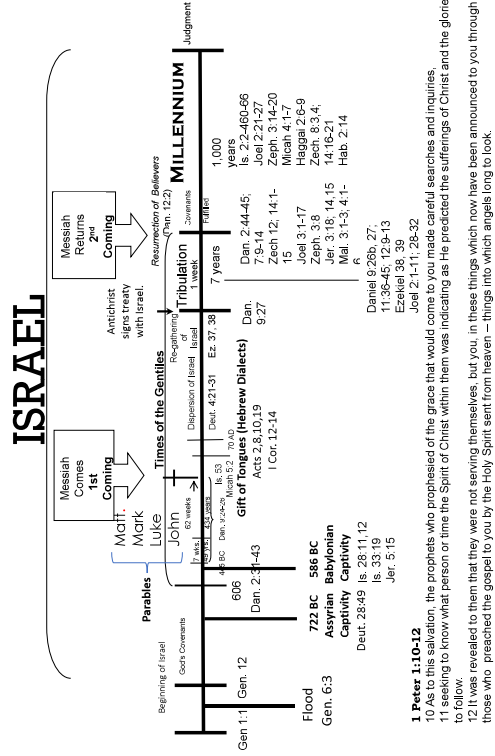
ISRAEL

Gen 1:1
Flood
Gen. 6:3
Beginning of Israel
Gen. 12
God's Covenants
722 BC
Assyrian
Captivity
Deut. 28:49
Is. 28:11,12
Is. 33:19
Jer. 5:15
586 BC
Babylonian
Captivity
606
Dan. 2:31-43
Parables
Matt.
Mark
Luke
John
7 wks.
49 yrs.
434 years
62 weeks
445 BC
Dan. 9:24-26
Is. 53
Micah 5:2
70 AD
Messiah
Comes
1st
Coming
Times of the Gentiles
Gift of Tongues (Hebrew Dialects)
Acts 2,8,10,19
I Cor. 12-14
Dispersion of Israel
Deut. 4:21-31
Re-gathering of Israel
Ez. 37, 38
Antichrist signs treaty with Israel.
Dan. 9:27
Tribulation
1 week
7 years
Dan. 2:44-45; 7:9-14
Zech 12; 14:1-15
Joel 3:1-17
Zeph. 3:8
Jer. 3:18; 14,15
Mal. 3:1-3; 4:1-6
Daniel 9:26b, 27; 11:36-45; 12:9-13
Ezekiel 38, 39
Joel 2:1-11; 28-32
Messiah
Returns
2nd
Coming
Resurrection of Believers
(Dan. 12:2)
Covenants
Fulfilled
MILLENNIUM
1,000 years
Is. 2:2-460-66
Joel 2:21-27
Zeph. 3:14-20
Micah 4:1-7
Haggai 2:6-9
Zech. 8:3,4; 14:16-21
Hab. 2:14
Judgment

1 Peter 1:10-12
10 As to this salvation, the prophets who prophesied of the grace that would come to you made careful searches and inquiries,
11 seeking to know what person or time the Spirit of Christ within them was indicating as He predicted the sufferings of Christ and the glories to follow.
12 It was revealed to them that they were not serving themselves, but you, in these things which now have been announced to you through those who preached the gospel to you by the Holy Spirit sent from heaven – things into which angels long to look.